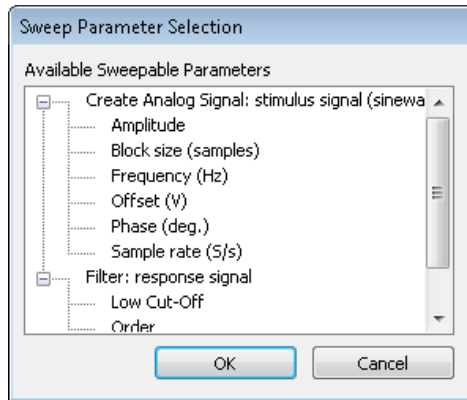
Sweep Parameter Selection

Available Sweepable Parameters

Create Analog Signal: stimulus signal (sinewa

Amplitude

Block size (samples)

Frequency (Hz)

Offset (V)

Phase (deg.)

Sample rate (S/s)

Filter: response signal

Low Cut-Off

Order

OK

Cancel